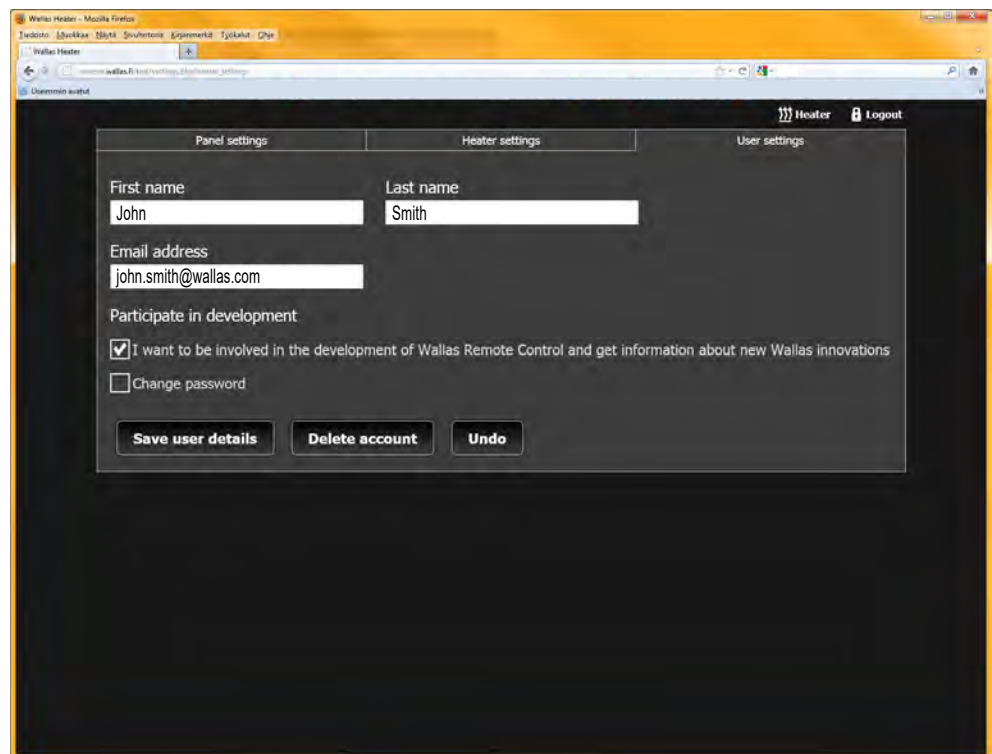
Wallas Heater - Mozilla Firefox

Tiedosto Muokkaa Näytä Sivuhistoria Kirjanmerkit Työkalut Ohje

Wallas Heater

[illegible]wallas.fi/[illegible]

Useimmin avatut

Heater Logout

Panel settings

Heater settings

User settings

First name

John

Last name

Smith

Email address

john.smith@wallas.com

Participate in development

I want to be involved in the development of Wallas Remote Control and get information about new Wallas innovations

Change password

Save user details

Delete account

Undo